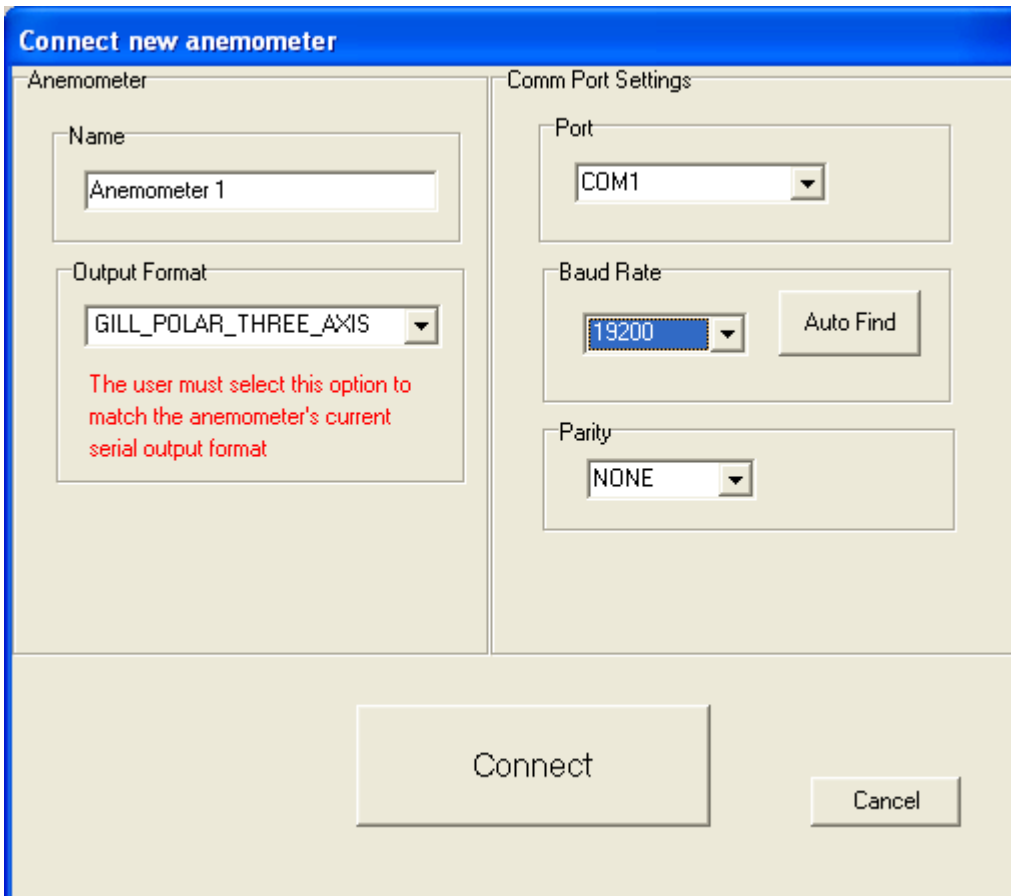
Connect new anemometer

Anemometer

Name

Anemometer 1

Output Format

GILL_POLAR_THREE_AXIS

The user must select this option to match the anemometer's current serial output format

Comm Port Settings

Port

COM1

Baud Rate

19200

Auto Find

Parity

NONE

Connect

Cancel